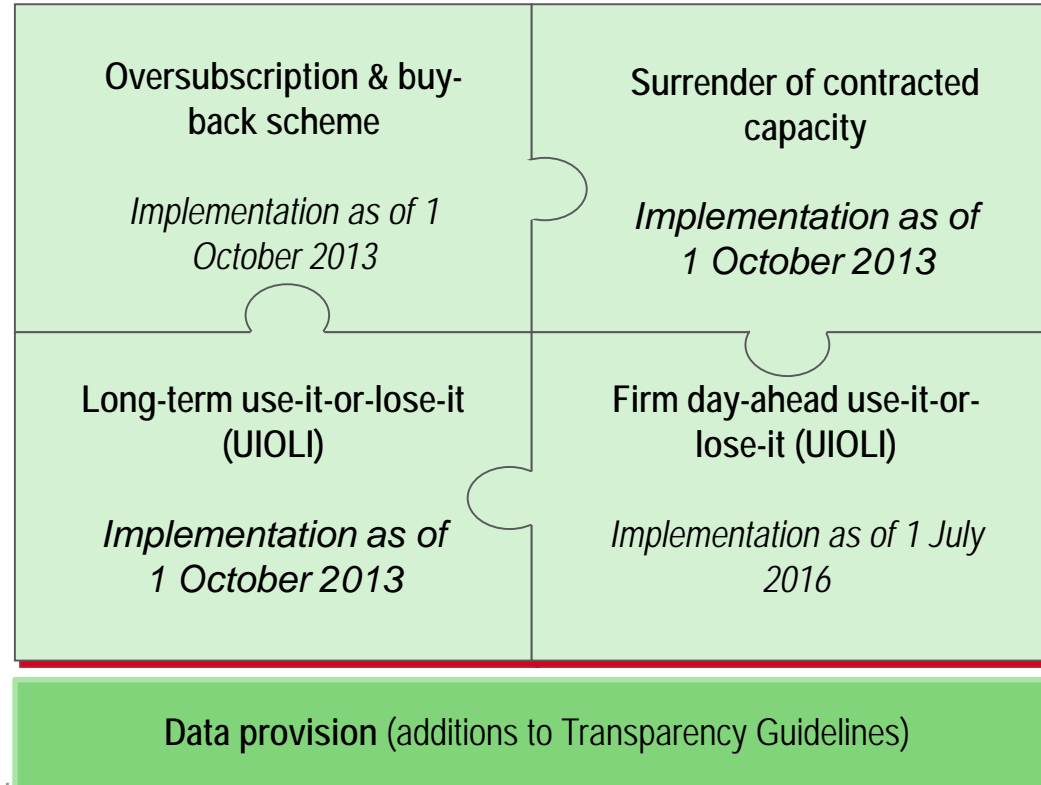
Oversubscription & buy-back scheme

Implementation as of 1 October 2013

Surrender of contracted capacity

Implementation as of 1 October 2013

Long-term use-it-or-lose-it (UIOLI)

Implementation as of 1 October 2013

Firm day-ahead use-it-or-lose-it (UIOLI)

Implementation as of 1 July 2016

Data provision (additions to Transparency Guidelines)